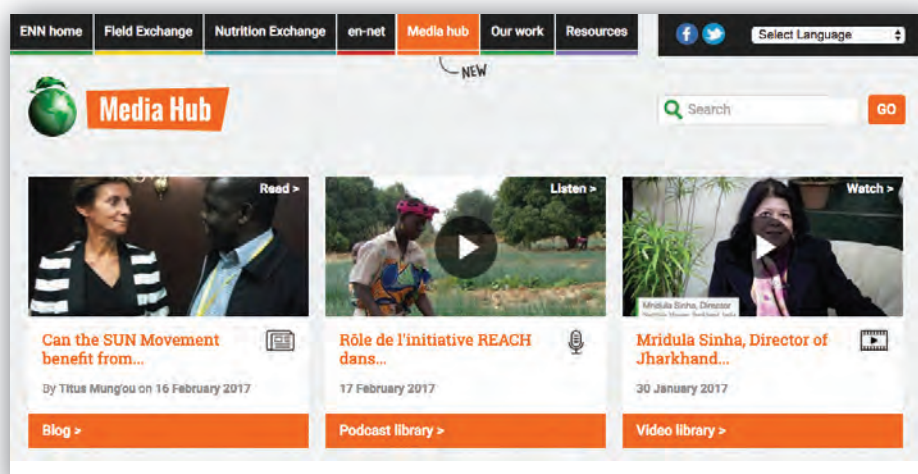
ENN home Field Exchange Nutrition Exchange en-net Media hub Our work Resources

Select Language

NEW

Media Hub

Search GO

Read >

Can the SUN Movement benefit from...

By Titus Mung'ou on 16 February 2017

Blog >

Listen >

Rôle de l'initiative REACH dans...

17 February 2017

Podcast library >

Watch >

Mridula Sinha, Director

Mridula Sinha, Director of Jharkhand...

30 January 2017

Video library >